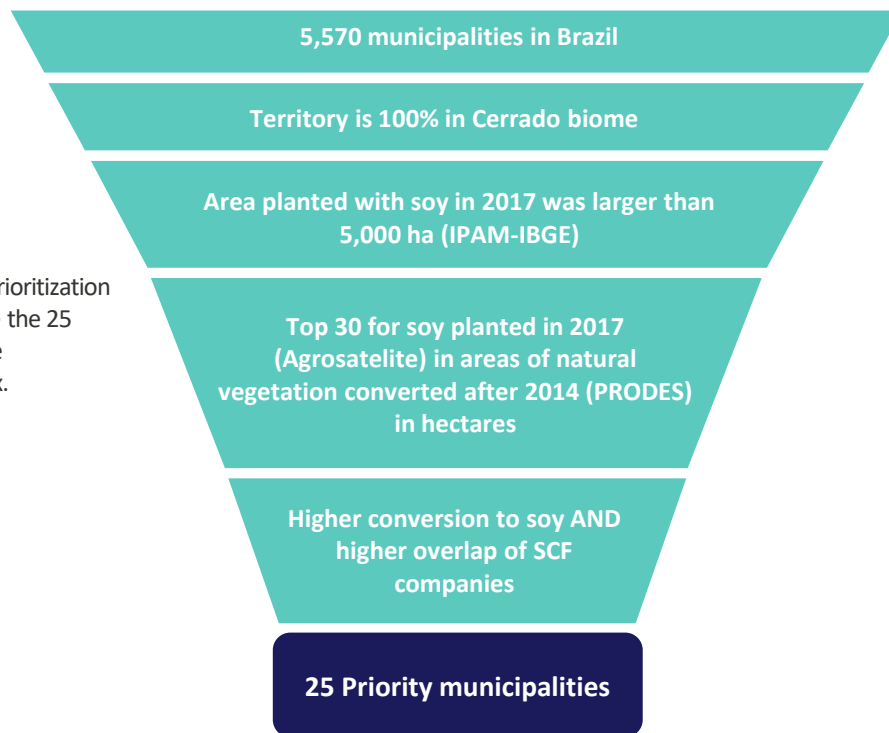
rioritization
the 25
e
x.

5,570 municipalities in Brazil

Territory is 100% in Cerrado biome

Area planted with soy in 2017 was larger than 5,000 ha (IPAM-IBGE)

Top 30 for soy planted in 2017 (Agrosatelite) in areas of natural vegetation converted after 2014 (PRODES) in hectares

Higher conversion to soy AND higher overlap of SCF companies

25 Priority municipalities